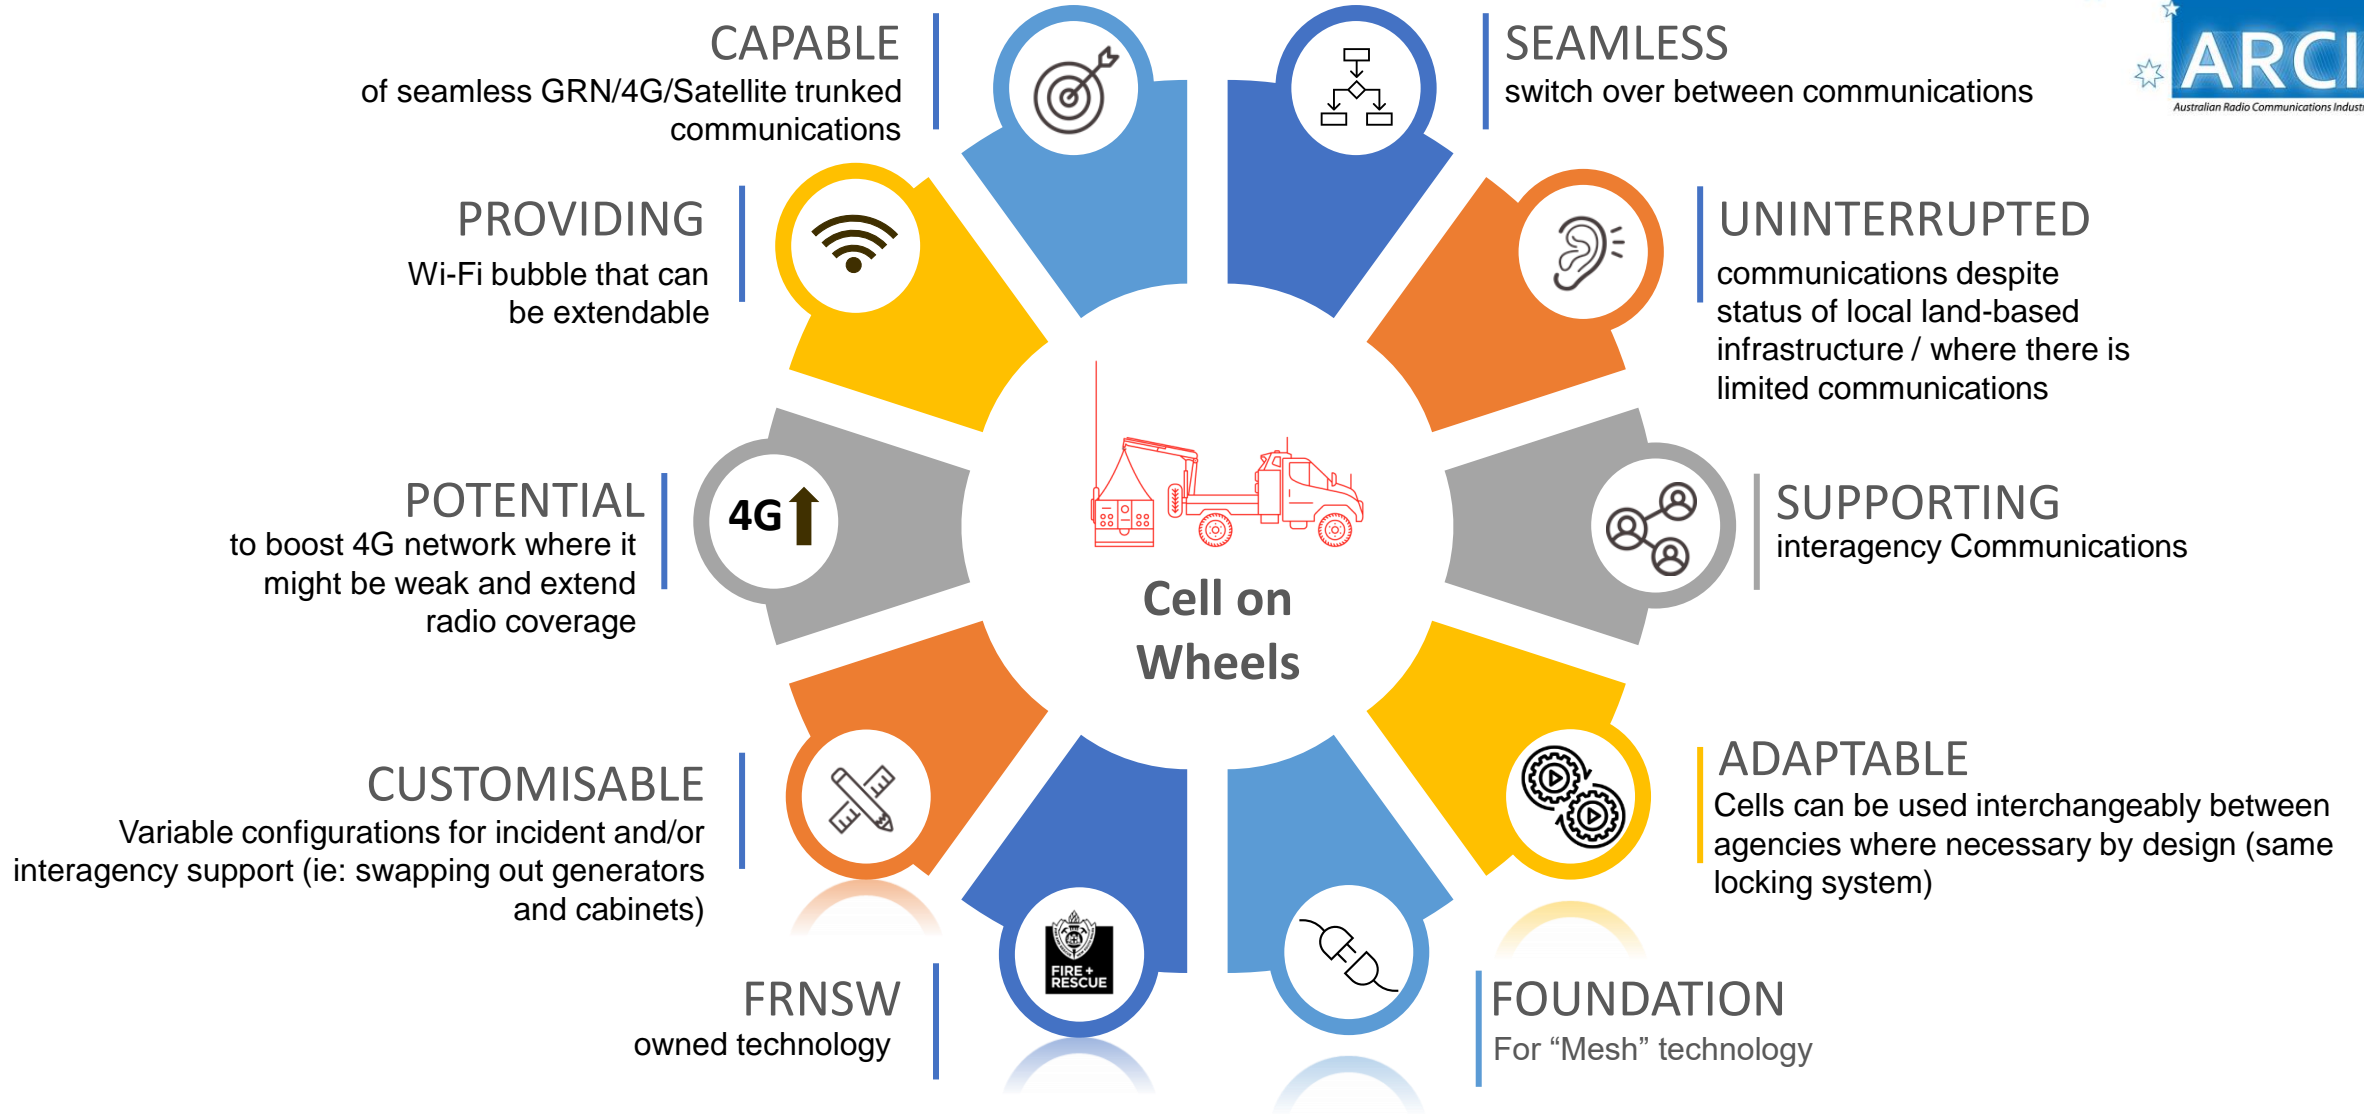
CAPABLE
of seamless GRN/4G/Satellite trunked communications

SEAMLESS
switch over between communications

ARCI
Australian Radio Communications Indust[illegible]

PROVIDING
Wi-Fi bubble that can be extendable

UNINTERRUPTED
communications despite status of local land-based infrastructure / where there is limited communications

POTENTIAL
to boost 4G network where it might be weak and extend radio coverage

4G

Cell on Wheels

SUPPORTING
interagency Communications

CUSTOMISABLE
Variable configurations for incident and/or interagency support (ie: swapping out generators and cabinets)

ADAPTABLE
Cells can be used interchangeably between agencies where necessary by design (same locking system)

FIRE + RESCUE

FRNSW
owned technology

FOUNDATION
For “Mesh” technology